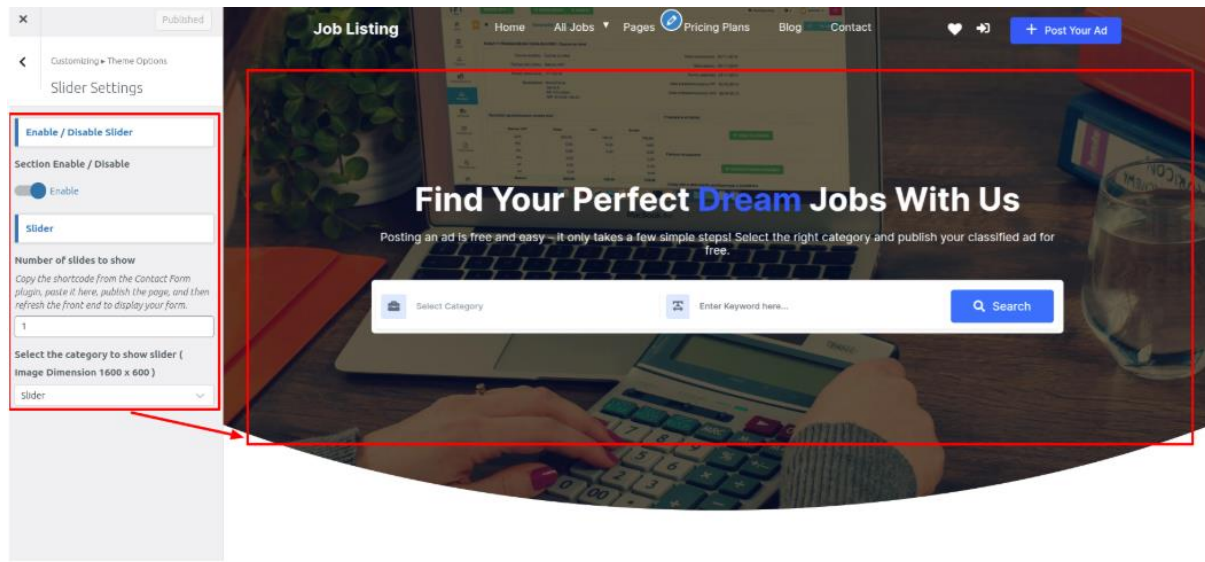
×
Published
Customizing ▸ Theme Options
Slider Settings
Enable / Disable Slider
Section Enable / Disable
Enable
Slider
Number of slides to show
Copy the shortcode from the Contact Form plugin, paste it here, publish the page, and then refresh the front end to display your form.
1
Select the category to show slider ( Image Dimension 1600 x 600 )
Slider

Job Listing
Home
All Jobs
Pages
Pricing Plans
Blog
Contact
Post Your Ad

Find Your Perfect Dream Jobs With Us
Posting an ad is free and easy – it only takes a few simple steps! Select the right category and publish your classified ad for free.
Select Category
Enter Keyword here...
Search